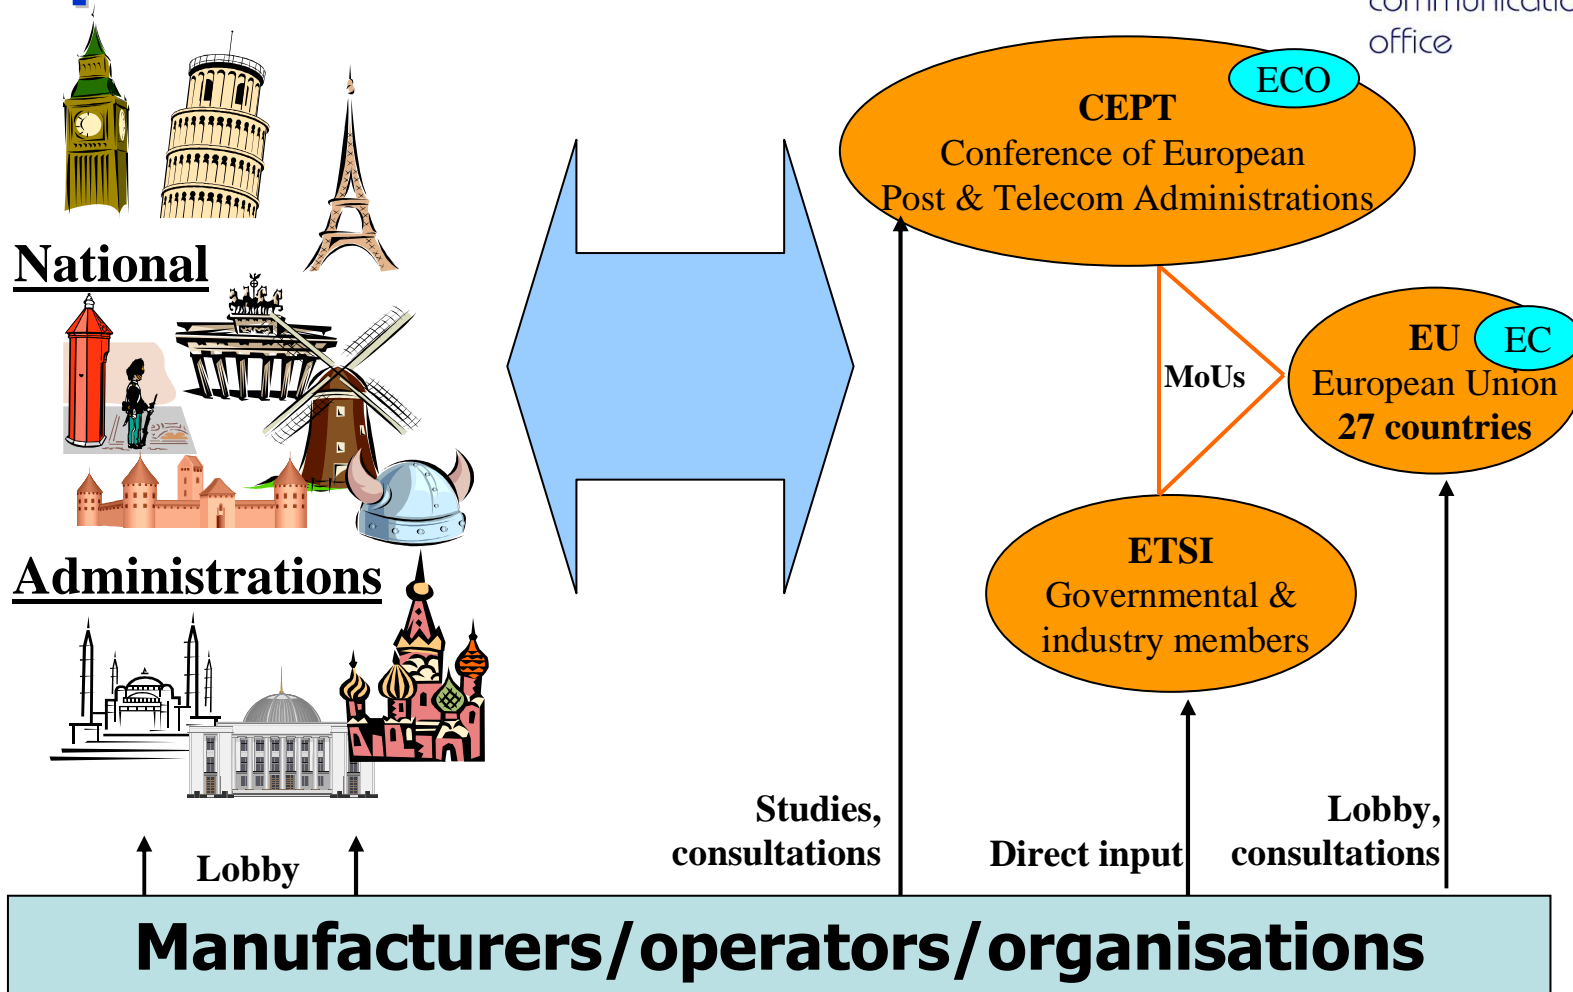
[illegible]
office

National

Administrations

ECO
CEPT
Conference of European
Post & Telecom Administrations

MoUs

EU
EC
European Union
27 countries

ETSI
Governmental &
industry members

Lobby

Studies,
consultations

Direct input

Lobby,
consultations

Manufacturers/operators/organisations